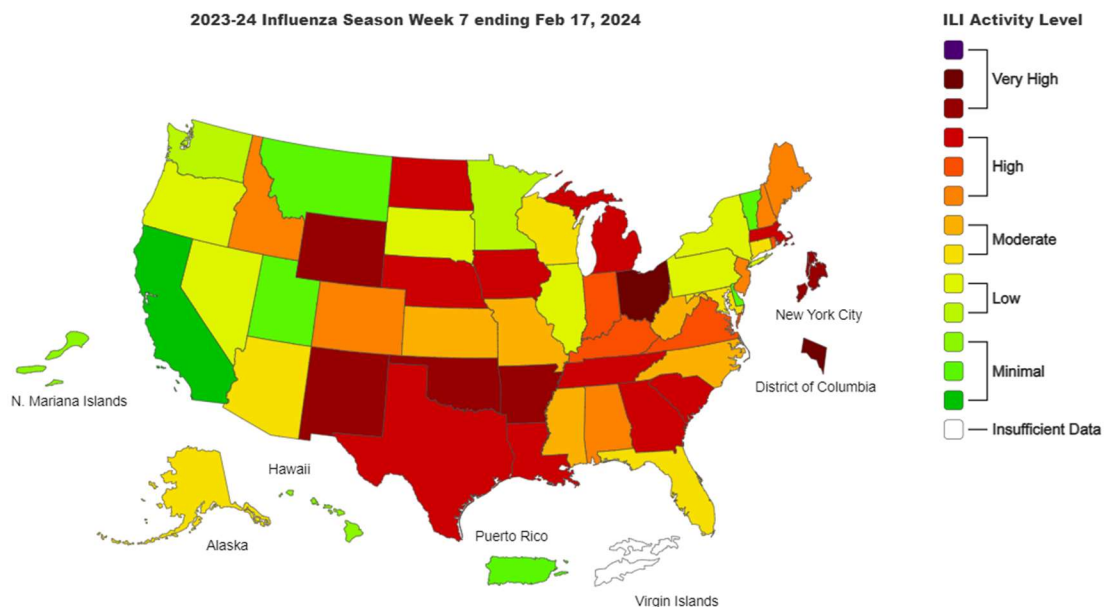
2023-24 Influenza Season Week 7 ending Feb 17, 2024

New York City

District of Columbia

N. Mariana Islands

Hawaii

Alaska

Puerto Rico

Virgin Islands

ILI Activity Level

Very High

High

Moderate

Low

Minimal

Insufficient Data